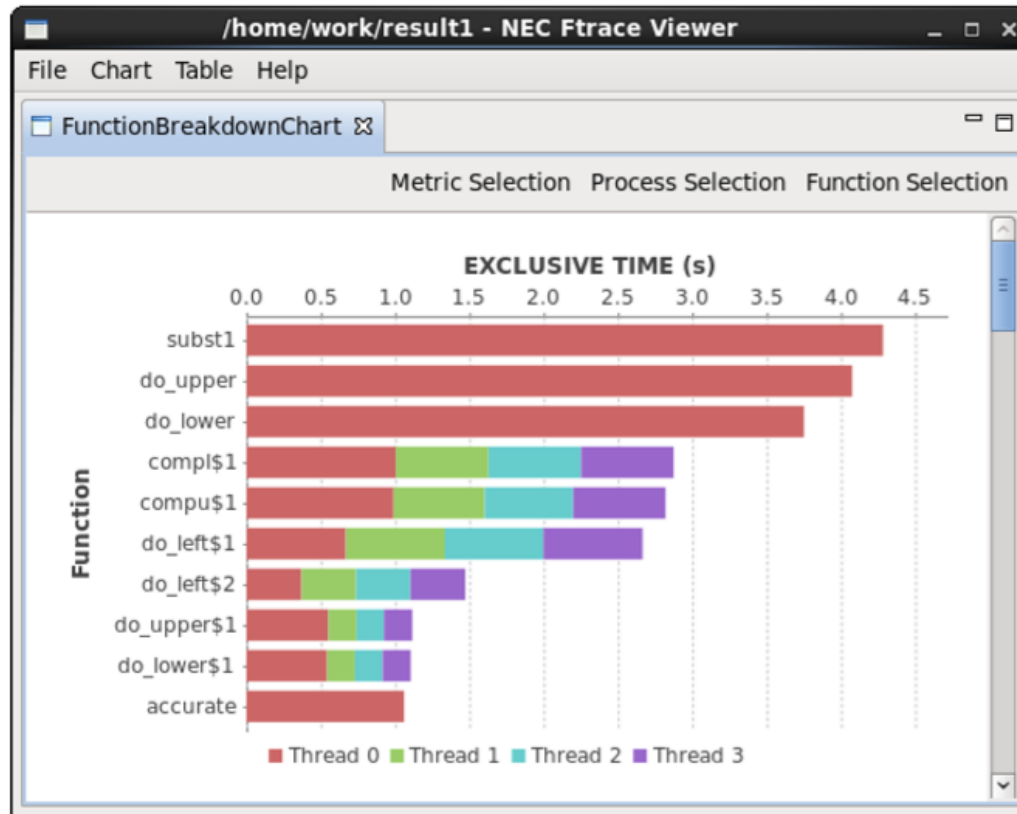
/home/work/result1 - NEC Ftrace Viewer

File Chart Table Help

FunctionBreakdownChart

Metric Selection Process Selection Function Selection

EXCLUSIVE TIME (s)

0.0 0.5 1.0 1.5 2.0 2.5 3.0 3.5 4.0 4.5

Function

subst1
do_upper
do_lower
compl$1
compu$1
do_left$1
do_left$2
do_upper$1
do_lower$1
accurate

Thread 0 Thread 1 Thread 2 Thread 3